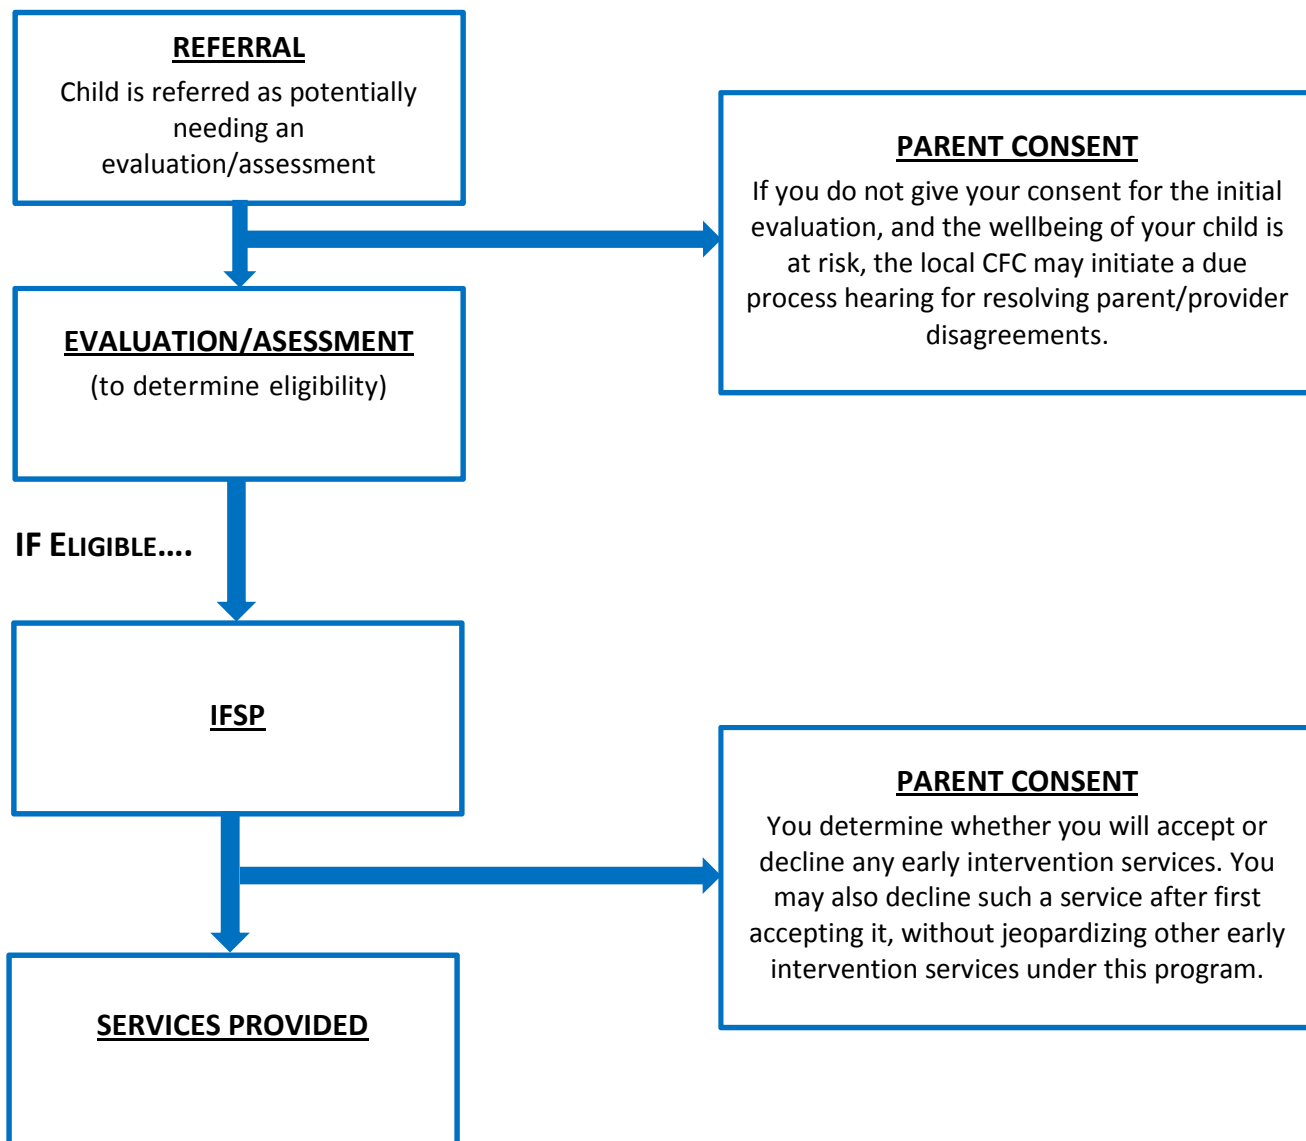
REFERRAL
Child is referred as potentially needing an evaluation/assessment

PARENT CONSENT
If you do not give your consent for the initial evaluation, and the wellbeing of your child is at risk, the local CFC may initiate a due process hearing for resolving parent/provider disagreements.

EVALUATION/ASESSMENT
(to determine eligibility)

IF ELIGIBLE….

IFSP

PARENT CONSENT
You determine whether you will accept or decline any early intervention services. You may also decline such a service after first accepting it, without jeopardizing other early intervention services under this program.

SERVICES PROVIDED